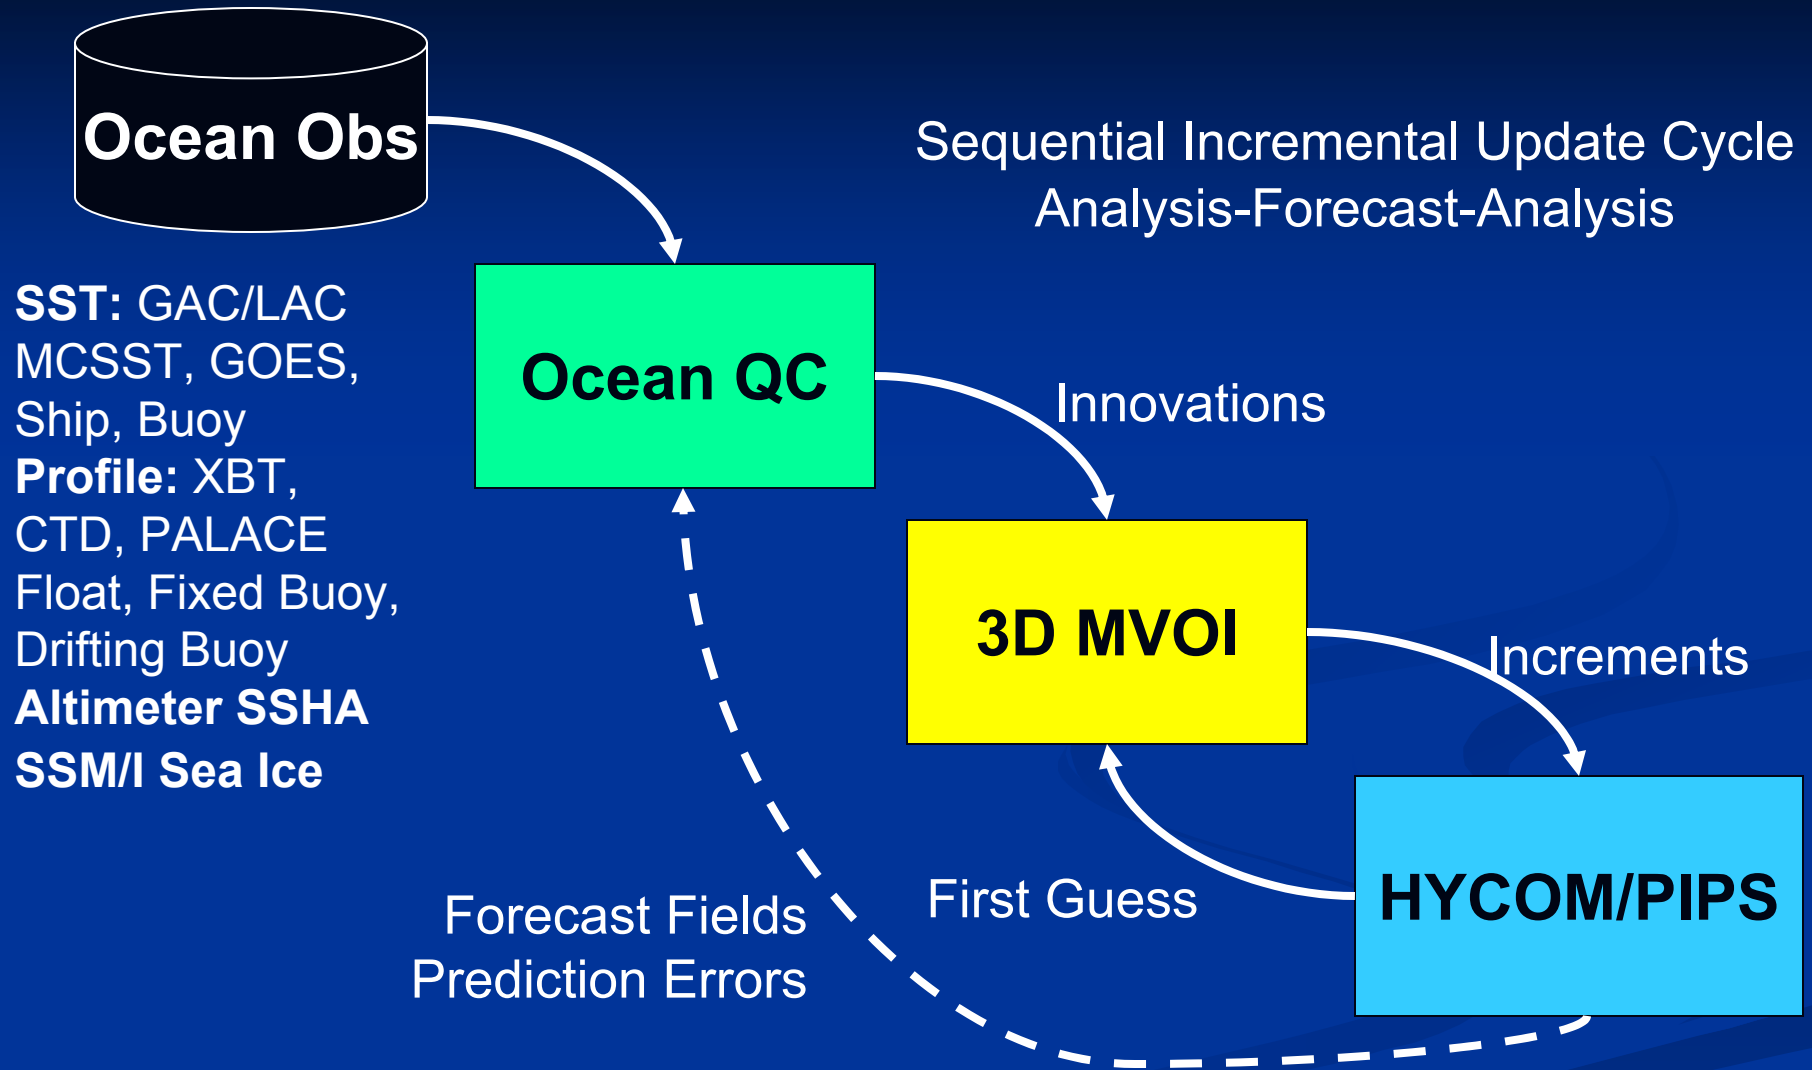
Ocean Obs

Sequential Incremental Update Cycle
Analysis-Forecast-Analysis

**SST:** GAC/LAC MCSST, GOES, Ship, Buoy
**Profile:** XBT, CTD, PALACE Float, Fixed Buoy, Drifting Buoy
**Altimeter SSHA**
**SSM/I Sea Ice**

Ocean QC

Innovations

3D MVOI

Increments

HYCOM/PIPS

First Guess

Forecast Fields
Prediction Errors